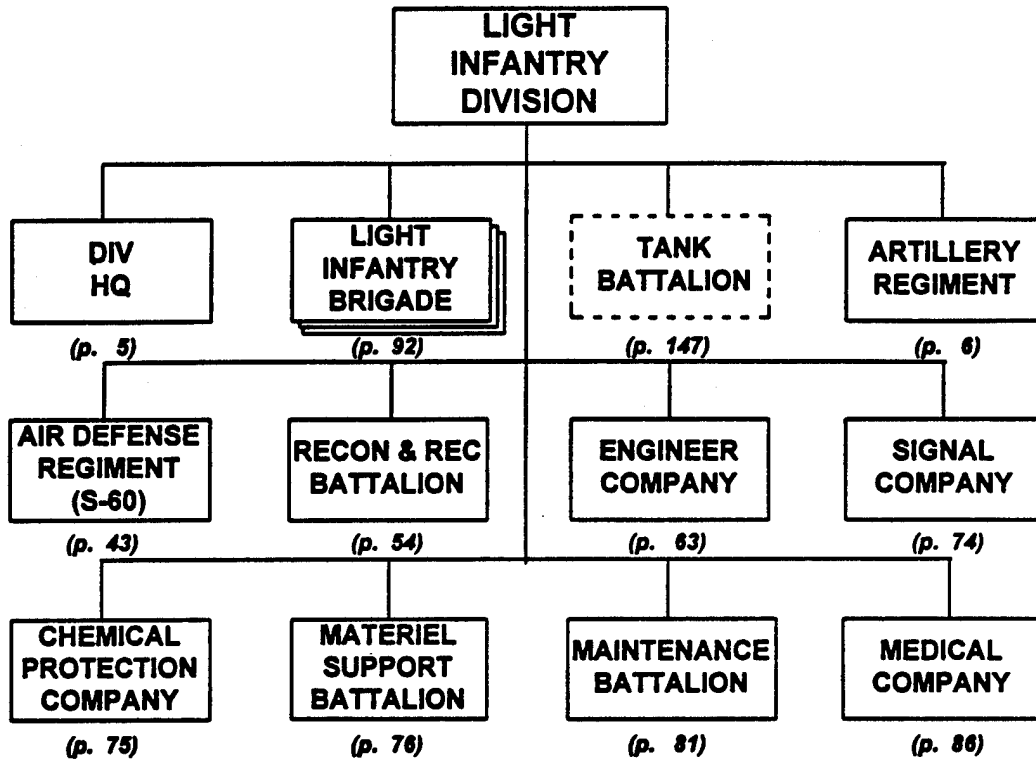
LIGHT INFANTRY DIVISION

DIV HQ
(p. 5)

LIGHT INFANTRY BRIGADE
(p. 92)

TANK BATTALION
(p. 147)

ARTILLERY REGIMENT
(p. 6)

AIR DEFENSE REGIMENT (S-60)
(p. 43)

RECON & REC BATTALION
(p. 54)

ENGINEER COMPANY
(p. 63)

SIGNAL COMPANY
(p. 74)

CHEMICAL PROTECTION COMPANY
(p. 75)

MATERIEL SUPPORT BATTALION
(p. 76)

MAINTENANCE BATTALION
(p. 81)

MEDICAL COMPANY
(p. 86)